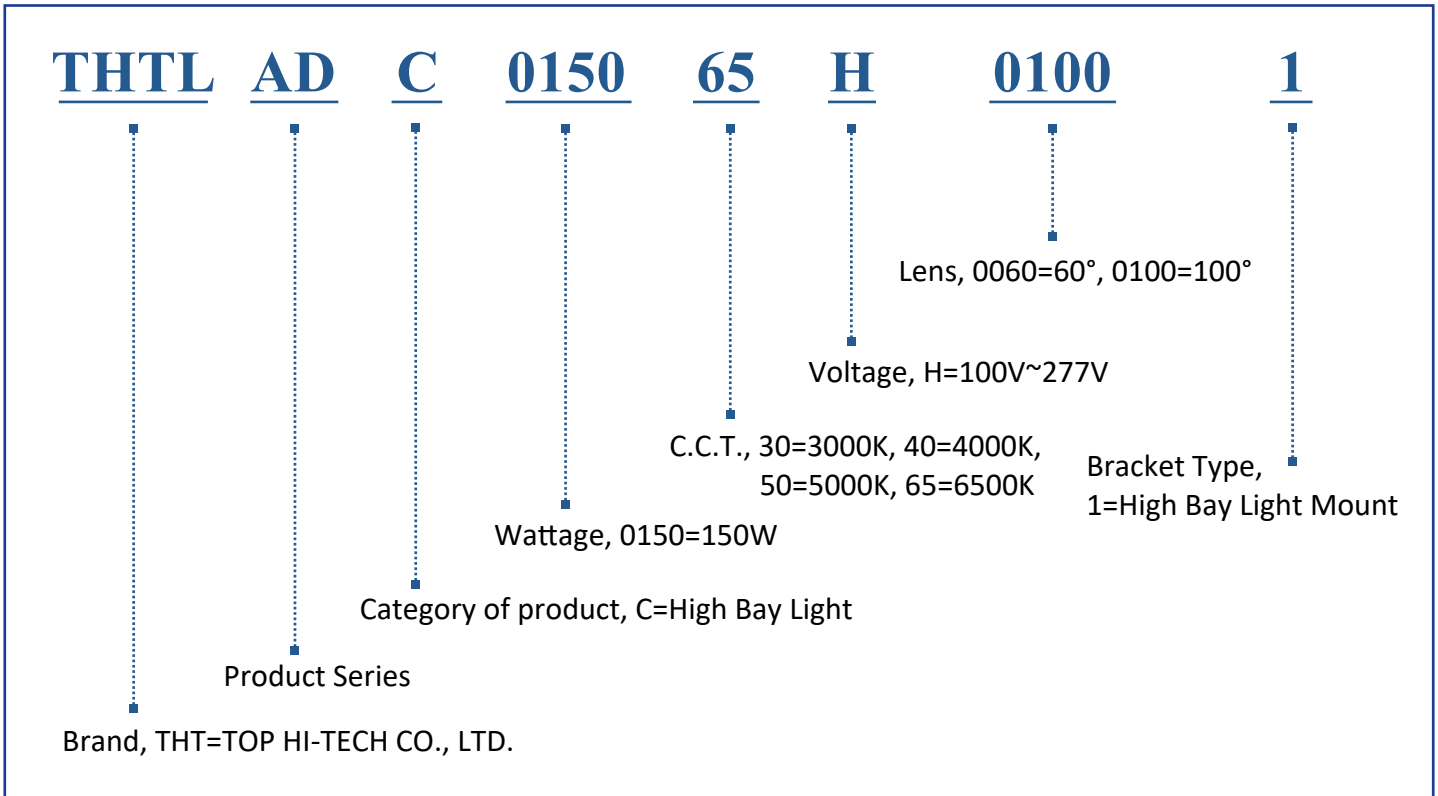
THTL AD C 0150 65 H 0100 1

Lens, 0060=60°, 0100=100°

Voltage, H=100V~277V

C.C.T., 30=3000K, 40=4000K, 50=5000K, 65=6500K

Bracket Type, 1=High Bay Light Mount

Wattage, 0150=150W

Category of product, C=High Bay Light

Product Series

Brand, THT=TOP HI-TECH CO., LTD.